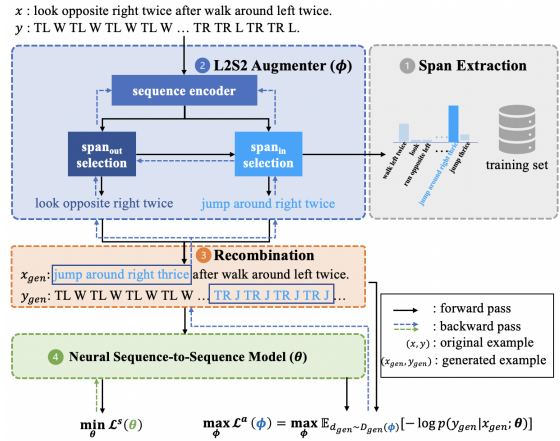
$x$ : look opposite right twice after walk around left twice.
$y$ : TL W TL W TL W TL W … TR TR L TR TR L.

2 L2S2 Augmenter ($\phi$)

1 Span Extraction

sequence encoder

span$_{out}$ selection

span$_{in}$ selection

walk left twice

look

run opposite left

…

jump around right thrice

jump thrice

training set

look opposite right twice

jump around right twice

3 Recombination

$x_{gen}$: jump around right thrice after walk around left twice.

$y_{gen}$: TL W TL W TL W TL W TR J TR J TR J TR J TR J …

: forward pass

: backward pass

$(x, y)$ : original example

$(x_{gen}, y_{gen})$ : generated example

4 Neural Sequence-to-Sequence Model ($\theta$)

$\min_{\theta} \mathcal{L}^{s}(\theta)$

$\max_{\phi} \mathcal{L}^{a}(\phi) = \max_{\phi} \mathbb{E}_{d_{gen} \sim D_{gen}(\phi)}[-\log p(y_{gen}|x_{gen};\theta)]$